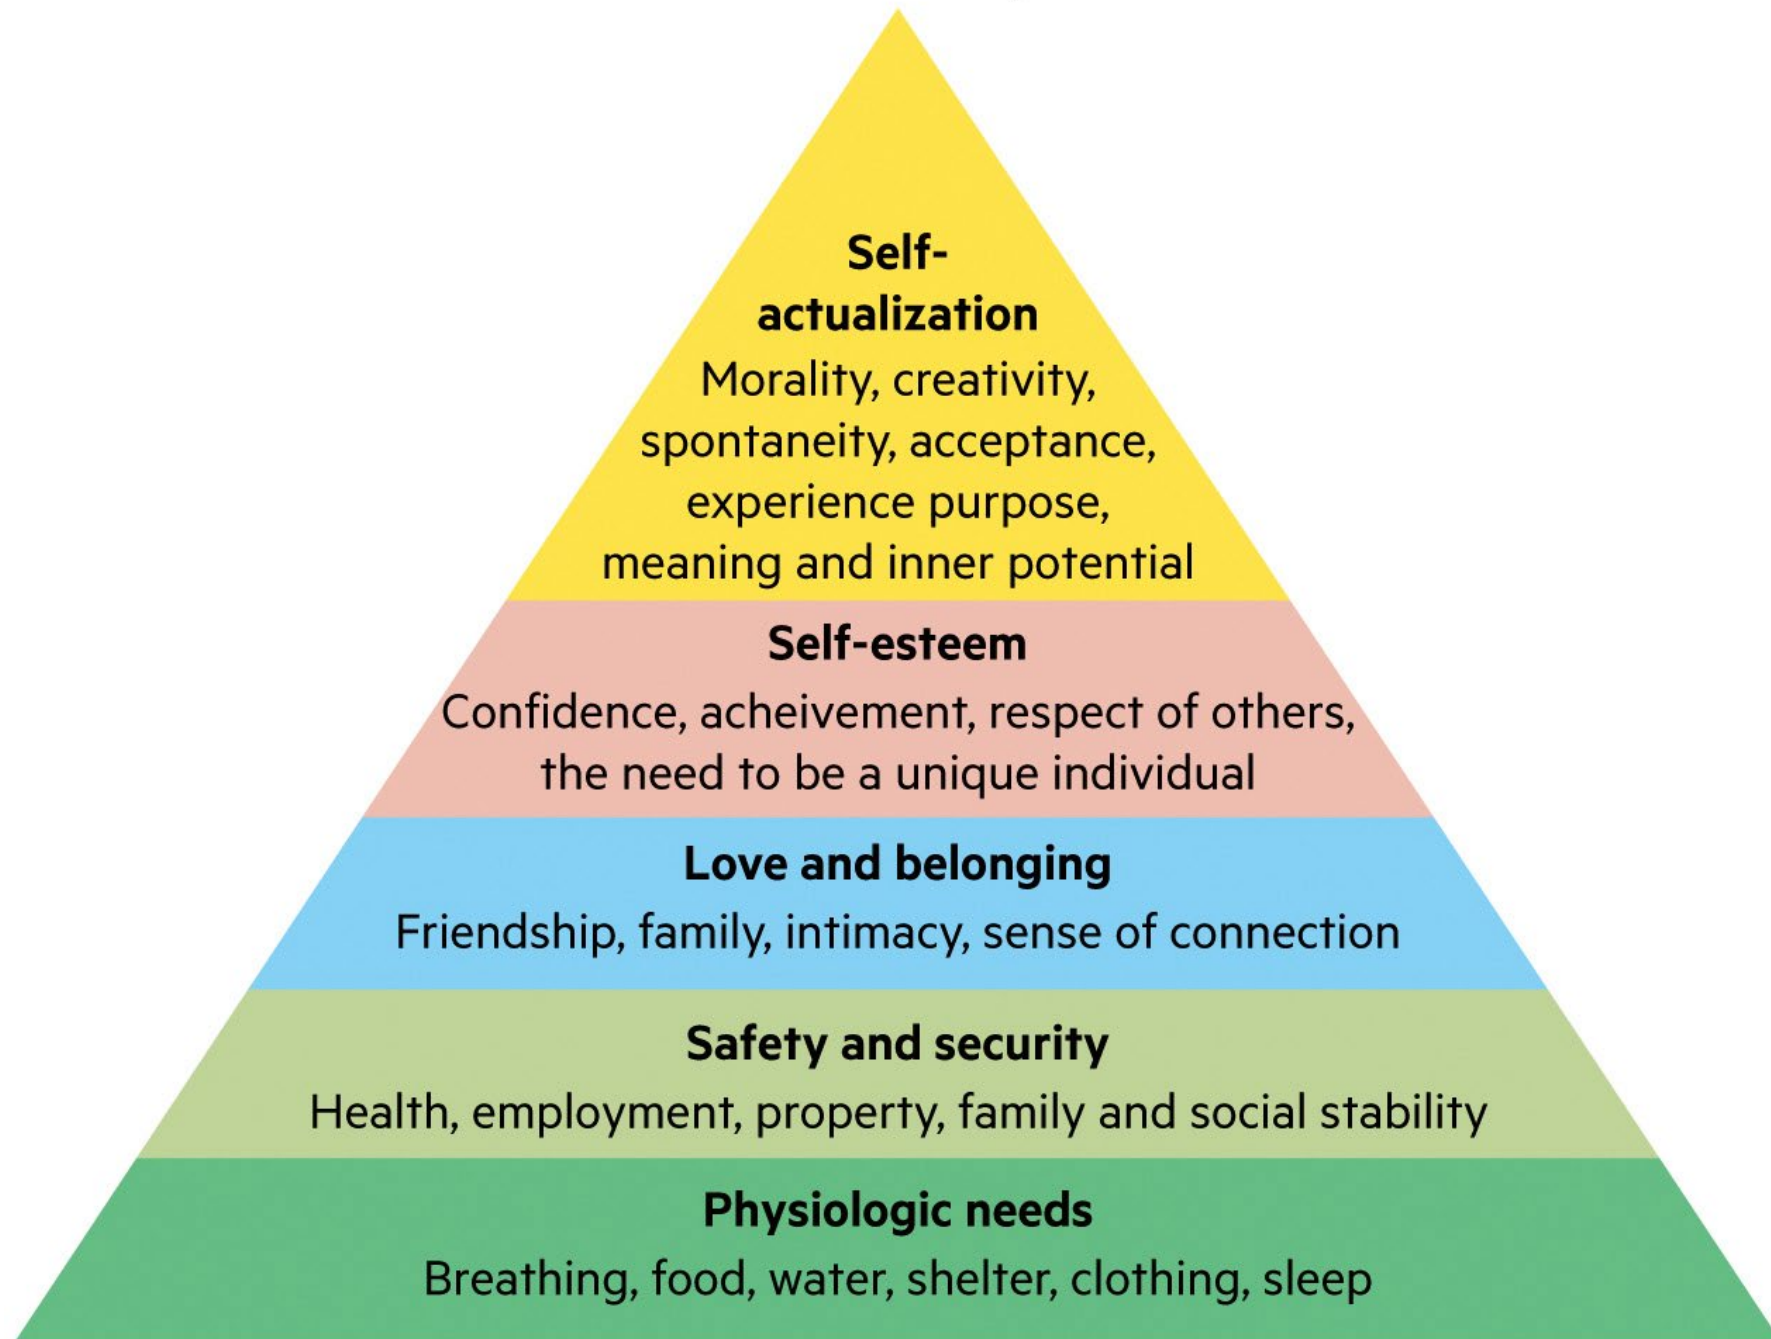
Self-actualization
Morality, creativity, spontaneity, acceptance, experience purpose, meaning and inner potential

Self-esteem
Confidence, acheivement, respect of others, the need to be a unique individual

Love and belonging
Friendship, family, intimacy, sense of connection

Safety and security
Health, employment, property, family and social stability

Physiologic needs
Breathing, food, water, shelter, clothing, sleep